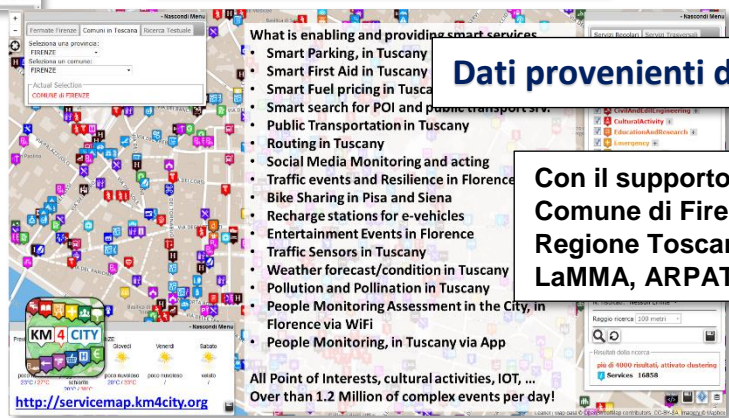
Fermate Firenze | Comuni in Toscana | Ricerca Testuale

- Nascondi Menu

Seleziona una provincia:
FIRENZE
Seleziona un comune:
FIRENZE

Actual Selection
COMUNE di FIRENZE

What is enabling and providing smart services

- Smart Parking, in Tuscany
- Smart First Aid in Tuscany
- Smart Fuel pricing in Tusca
- Smart search for POI and public transport srv.
- Public Transportation in Tuscany
- Routing in Tuscany
- Social Media Monitoring and acting
- Traffic events and Resilience in Florence
- Bike Sharing in Pisa and Siena
- Recharge stations for e-vehicles
- Entertainment Events in Florence
- Traffic Sensors in Tuscany
- Weather forecast/condition in Tuscany
- Pollution and Pollination in Tuscany
- People Monitoring Assessment in the City, in Florence via WiFi
- People Monitoring, in Tuscany via App

All Point of Interests, cultural activities, IOT, ...
Over than 1.2 Million of complex events per day!

Dati provenienti d

Con il supporto
Comune di Fire
Regione Toscar
LaMMA, ARPAT

Servizi Regolari | Servizi Trasversali

CivilAndEdilEngineering
CulturalActivity
EducationAndResearch
Emergency

Raggio ricerca 100 metri

Risultati della ricerca
più di 4000 risultati, attivato clustering
Services 16858

- Nascondi Menu

KM 4 CITY

Giovedì
Venerdì
Sabato
poco nuvoloso
poco nuvoloso
sereno
schiarite
23°C / 27°C
28°C / 29°C

http://servicemap.km4city.org

Leaflet | Map data © OpenStreetMap contributors, CC-BY-SA, Imagery © Mapbox